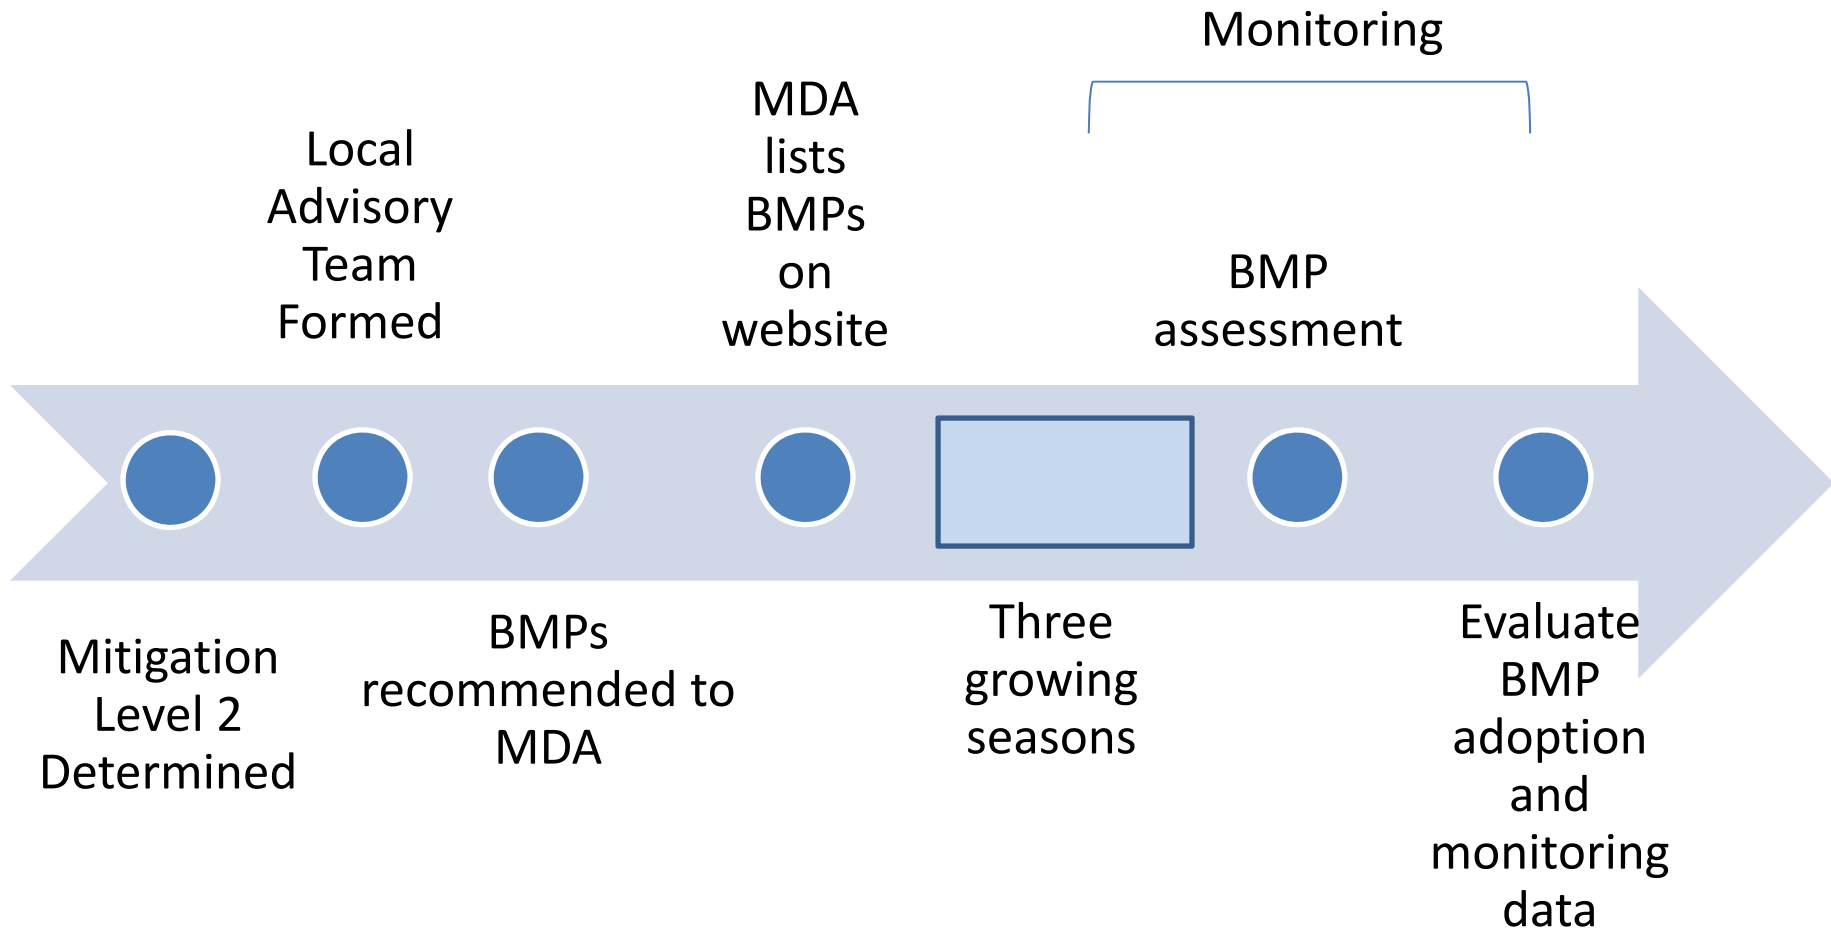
Monitoring

Local Advisory Team Formed

MDA lists BMPs on website

BMP assessment

Mitigation Level 2 Determined

BMPs recommended to MDA

Three growing seasons

Evaluate BMP adoption and monitoring data